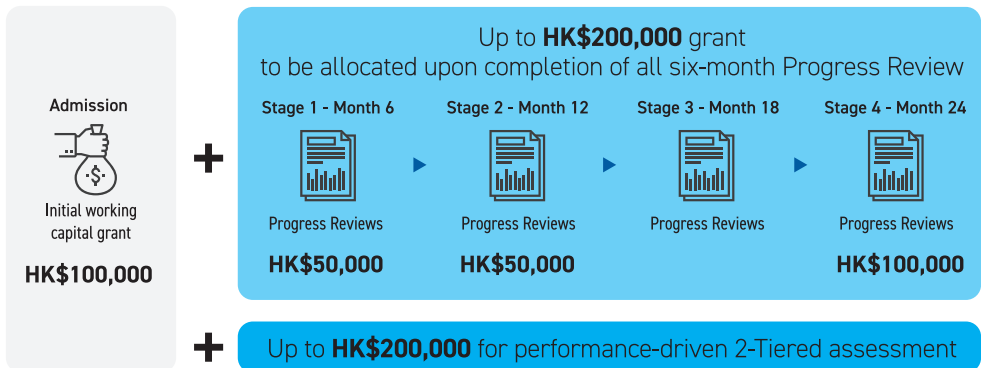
Admission

Initial working capital grant

HK$100,000

+

Up to **HK$200,000** grant
to be allocated upon completion of all six-month Progress Review

Stage 1 - Month 6

Progress Reviews

HK$50,000

Stage 2 - Month 12

Progress Reviews

HK$50,000

Stage 3 - Month 18

Progress Reviews

Stage 4 - Month 24

Progress Reviews

HK$100,000

+

Up to **HK$200,000** for performance-driven 2-Tiered assessment